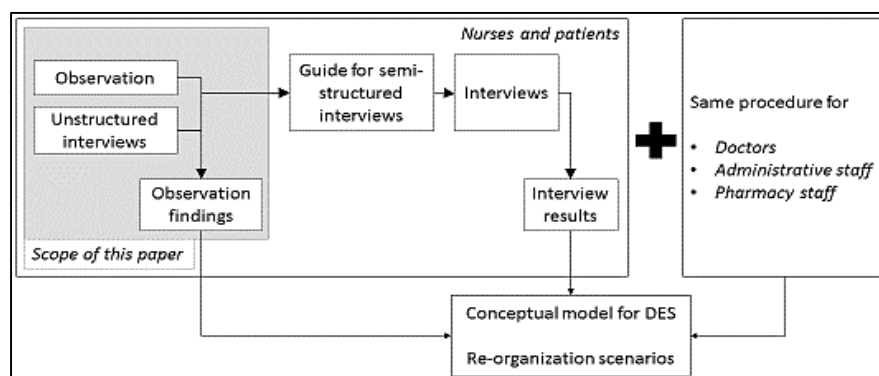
Nurses and patients

Observation

Unstructured interviews

Observation findings

Scope of this paper

Guide for semi-structured interviews

Interviews

Interview results

Same procedure for

- Doctors
- Administrative staff
- Pharmacy staff

Conceptual model for DES

Re-organization scenarios